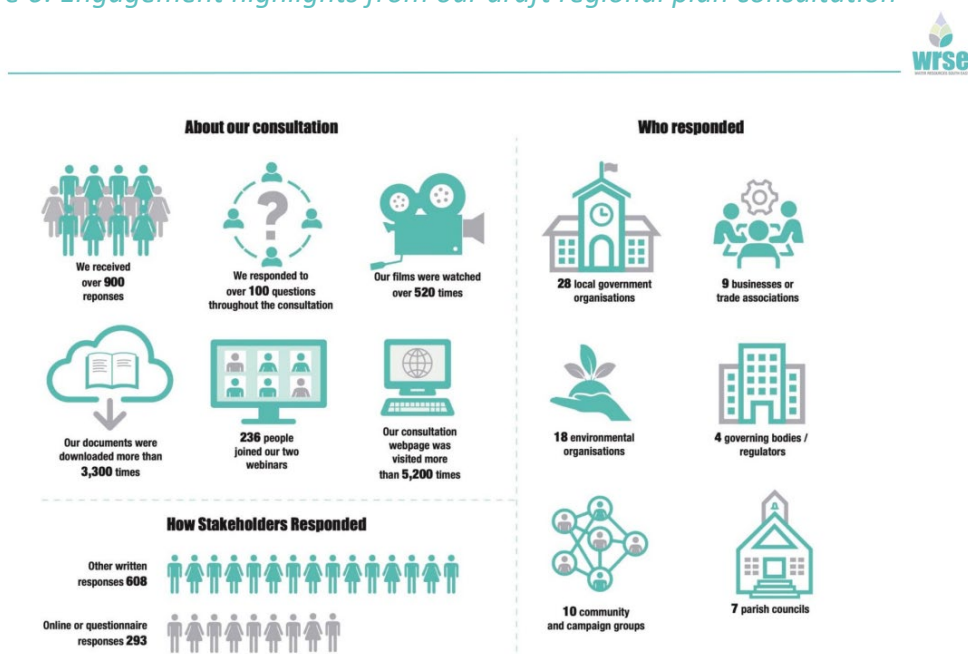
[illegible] Engagement highlights from our draft regional plan consultation

wrse

About our consultation

We received over 900 reponses

We responded to over 100 questions throughout the consultation

Our films were watched over 520 times

Our documents were downloaded more than 3,300 times

236 people joined our two webinars

Our consultation webpage was visited more than 5,200 times

How Stakeholders Responded

Other written responses 608

Online or questionnaire responses 293

Who responded

28 local government organisations

9 businesses or trade associations

18 environmental organisations

4 governing bodies / regulators

10 community and campaign groups

7 parish councils